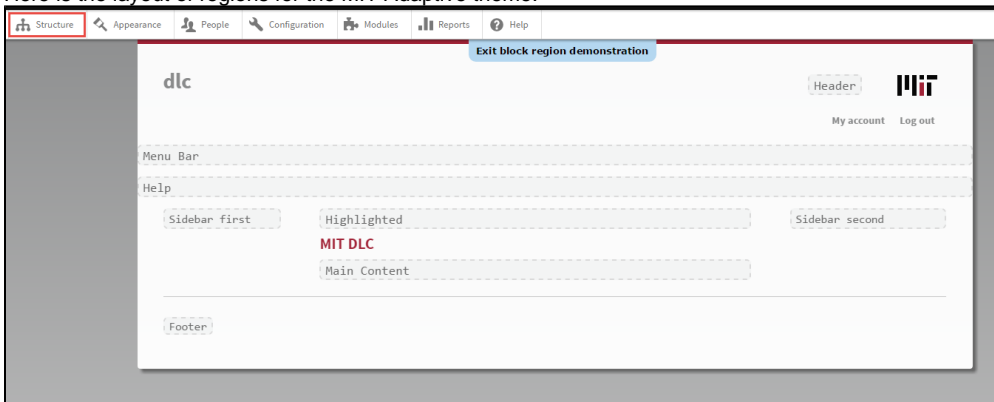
Here is the layout of regions for the MIT Adaptive theme:

Structure Appearance People Configuration Modules Reports Help

Exit block region demonstration

dlc

Header

My account Log out

Menu Bar

Help

Sidebar first

Highlighted

MIT DLC

Main Content

Sidebar second

Footer